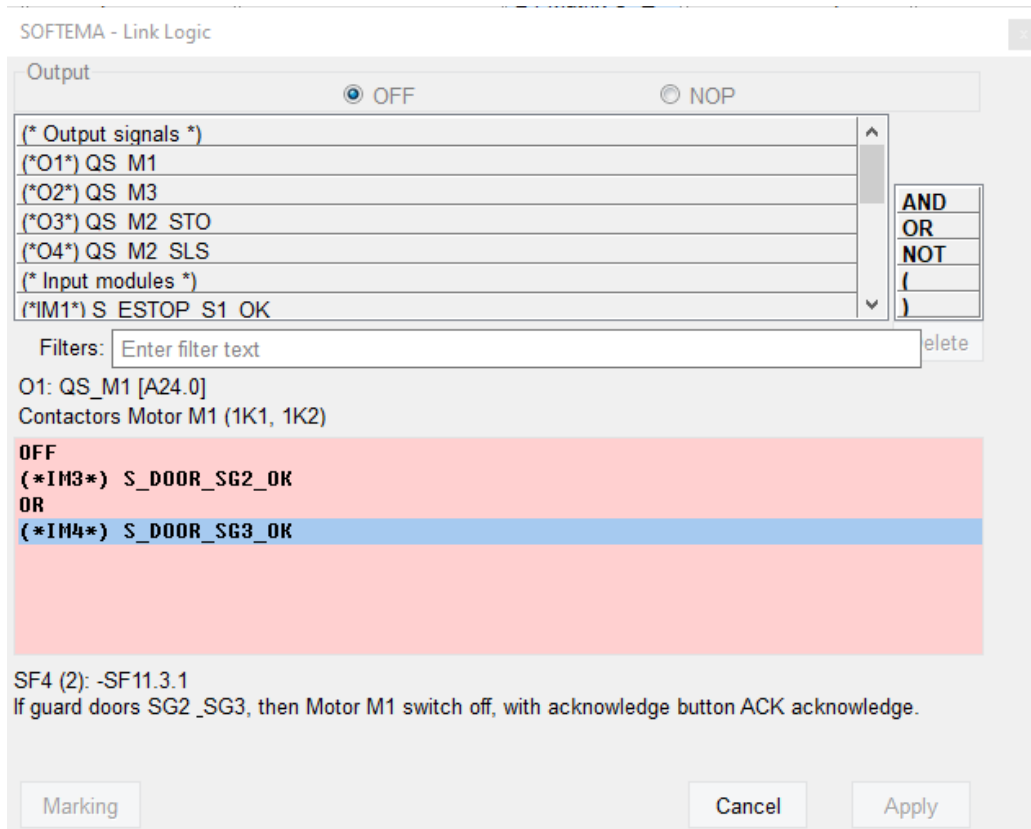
SOFTEMA - Link Logic

Output

OFF

NOP

(* Output signals *)
(*O1*) QS M1
(*O2*) QS M3
(*O3*) QS M2 STO
(*O4*) QS M2 SLS
(* Input modules *)
(*IM1*) S ESTOP S1 OK

AND
OR
NOT
(
)

Filters: Enter filter text

elete

O1: QS_M1 [A24.0]
Contactors Motor M1 (1K1, 1K2)

OFF
(*IM3*) S_DOOR_SG2_OK
OR
(*IM4*) S_DOOR_SG3_OK

SF4 (2): -SF11.3.1
If guard doors SG2 _SG3, then Motor M1 switch off, with acknowledge button ACK acknowledge.

Marking

Cancel

Apply